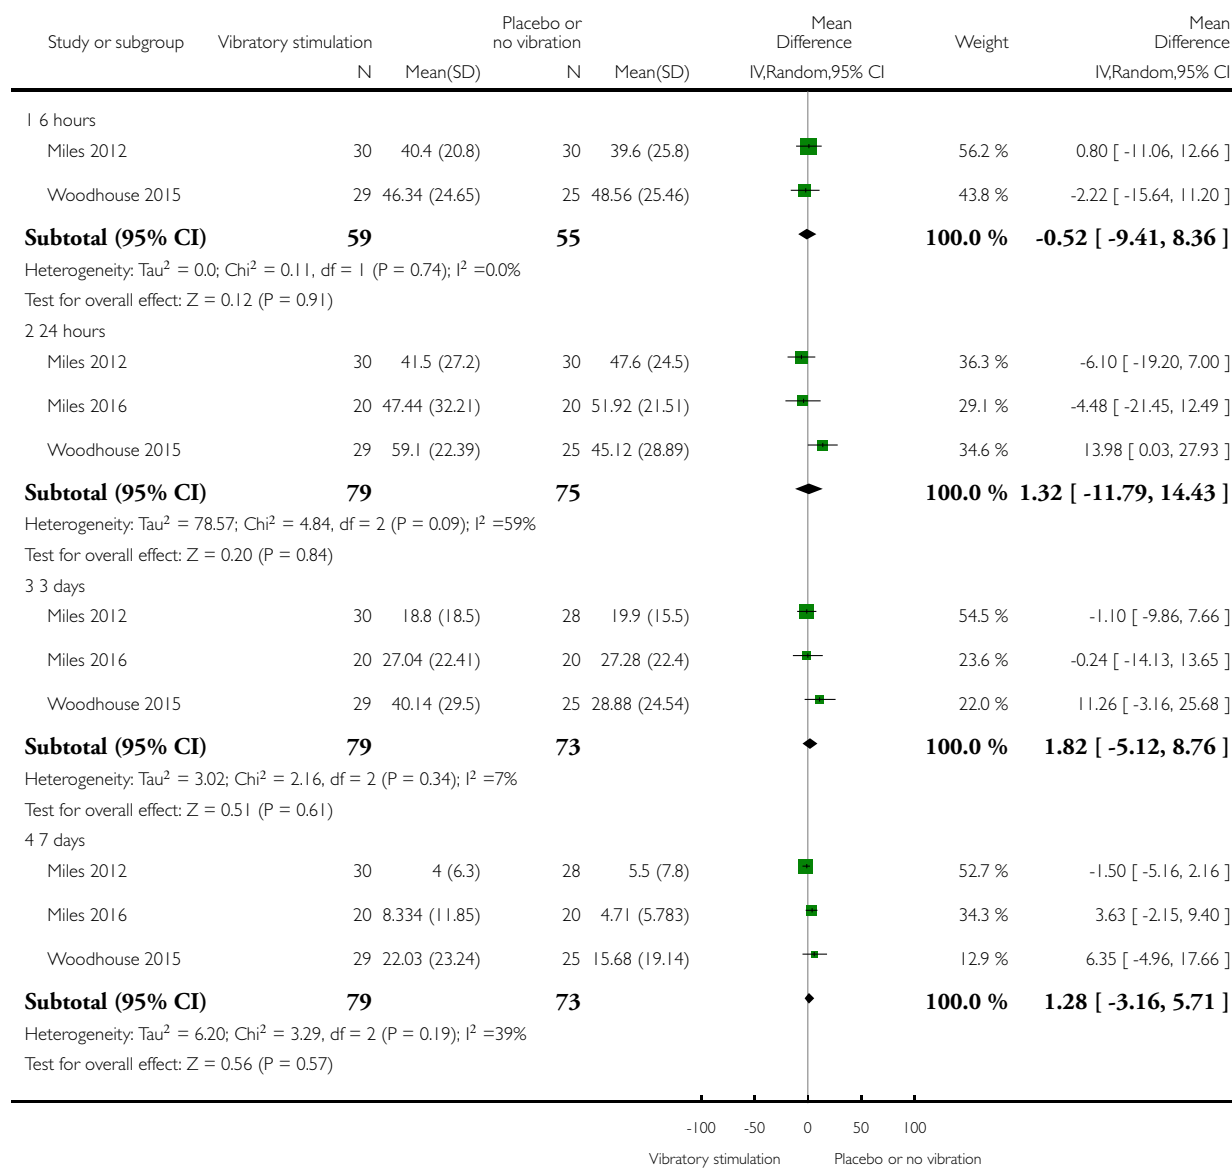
| Study or subgroup | Vibratory stimulation N | Mean(SD) | Placebo or no vibration N | Mean(SD) | Mean Difference IV,Random,95% CI | Weight | Mean Difference IV,Random,95% CI |
|---|---|---|---|---|---|---|---|
| 1 6 hours | | | | | | | |
| Miles 2012 | 30 | 40.4 (20.8) | 30 | 39.6 (25.8) | | 56.2 % | 0.80 [ -11.06, 12.66 ] |
| Woodhouse 2015 | 29 | 46.34 (24.65) | 25 | 48.56 (25.46) | | 43.8 % | -2.22 [ -15.64, 11.20 ] |
| **Subtotal (95% CI)** | **59** | | **55** | | | **100.0 %** | **-0.52 [ -9.41, 8.36 ]** |
| Heterogeneity: Tau$^2$ = 0.0; Chi$^2$ = 0.11, df = 1 (P = 0.74); I$^2$ =0.0% | | | | | | | |
| Test for overall effect: Z = 0.12 (P = 0.91) | | | | | | | |
| 2 24 hours | | | | | | | |
| Miles 2012 | 30 | 41.5 (27.2) | 30 | 47.6 (24.5) | | 36.3 % | -6.10 [ -19.20, 7.00 ] |
| Miles 2016 | 20 | 47.44 (32.21) | 20 | 51.92 (21.51) | | 29.1 % | -4.48 [ -21.45, 12.49 ] |
| Woodhouse 2015 | 29 | 59.1 (22.39) | 25 | 45.12 (28.89) | | 34.6 % | 13.98 [ 0.03, 27.93 ] |
| **Subtotal (95% CI)** | **79** | | **75** | | | **100.0 %** | **1.32 [ -11.79, 14.43 ]** |
| Heterogeneity: Tau$^2$ = 78.57; Chi$^2$ = 4.84, df = 2 (P = 0.09); I$^2$ =59% | | | | | | | |
| Test for overall effect: Z = 0.20 (P = 0.84) | | | | | | | |
| 3 3 days | | | | | | | |
| Miles 2012 | 30 | 18.8 (18.5) | 28 | 19.9 (15.5) | | 54.5 % | -1.10 [ -9.86, 7.66 ] |
| Miles 2016 | 20 | 27.04 (22.41) | 20 | 27.28 (22.4) | | 23.6 % | -0.24 [ -14.13, 13.65 ] |
| Woodhouse 2015 | 29 | 40.14 (29.5) | 25 | 28.88 (24.54) | | 22.0 % | 11.26 [ -3.16, 25.68 ] |
| **Subtotal (95% CI)** | **79** | | **73** | | | **100.0 %** | **1.82 [ -5.12, 8.76 ]** |
| Heterogeneity: Tau$^2$ = 3.02; Chi$^2$ = 2.16, df = 2 (P = 0.34); I$^2$ =7% | | | | | | | |
| Test for overall effect: Z = 0.51 (P = 0.61) | | | | | | | |
| 4 7 days | | | | | | | |
| Miles 2012 | 30 | 4 (6.3) | 28 | 5.5 (7.8) | | 52.7 % | -1.50 [ -5.16, 2.16 ] |
| Miles 2016 | 20 | 8.334 (11.85) | 20 | 4.71 (5.783) | | 34.3 % | 3.63 [ -2.15, 9.40 ] |
| Woodhouse 2015 | 29 | 22.03 (23.24) | 25 | 15.68 (19.14) | | 12.9 % | 6.35 [ -4.96, 17.66 ] |
| **Subtotal (95% CI)** | **79** | | **73** | | | **100.0 %** | **1.28 [ -3.16, 5.71 ]** |
| Heterogeneity: Tau$^2$ = 6.20; Chi$^2$ = 3.29, df = 2 (P = 0.19); I$^2$ =39% | | | | | | | |
| Test for overall effect: Z = 0.56 (P = 0.57) | | | | | | | |

-100 -50 0 50 100

Vibratory stimulation Placebo or no vibration